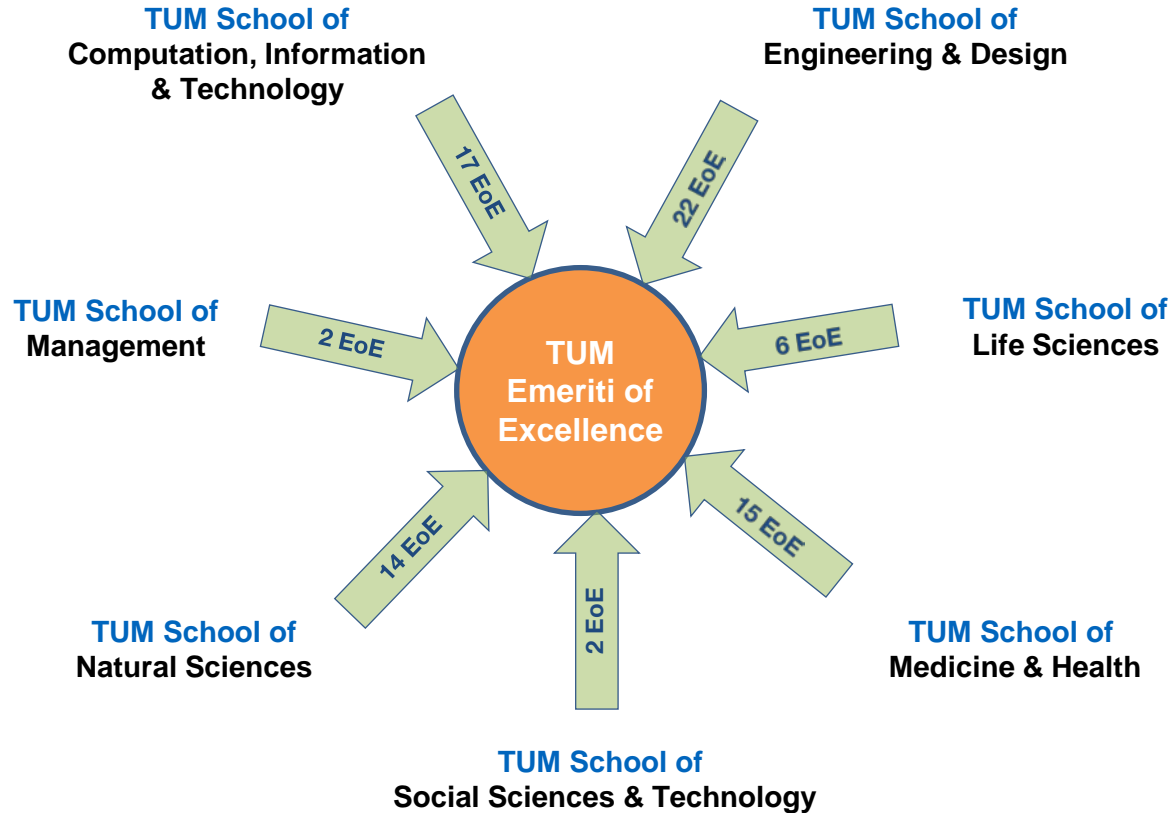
TUM School of
Computation, Information & Technology

17 EoE

TUM School of
Engineering & Design

22 EoE

TUM School of
Management

2 EoE

TUM Emeriti of Excellence

6 EoE

TUM School of
Life Sciences

14 EoE

2 EoE

15 EoE

TUM School of
Natural Sciences

TUM School of
Medicine & Health

TUM School of
Social Sciences & Technology